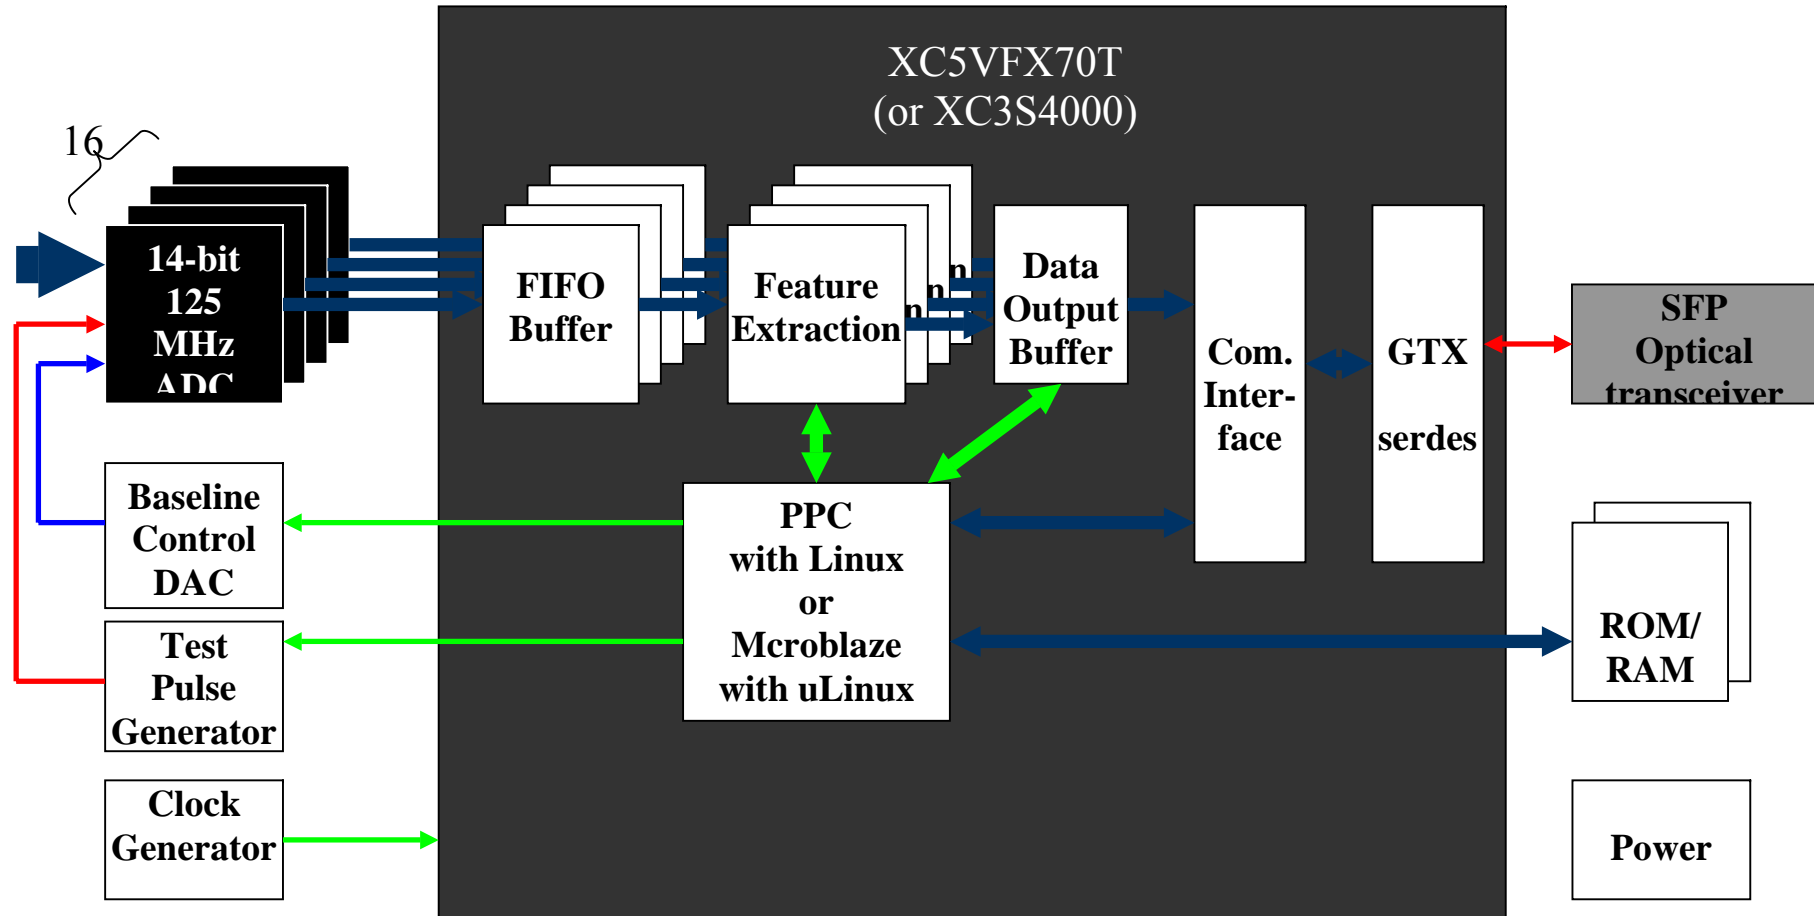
XC5VFX70T
(or XC3S4000)

16

14-bit
125
MHz
ADC

FIFO
Buffer

Feature
Extraction

n

n

Data
Output
Buffer

Com.
Inter-
face

GTX

serdes

SFP
Optical
transceiver

Baseline
Control
DAC

PPC
with Linux
or
Mcroblaze
with uLinux

Test
Pulse
Generator

ROM/
RAM

Clock
Generator

Power